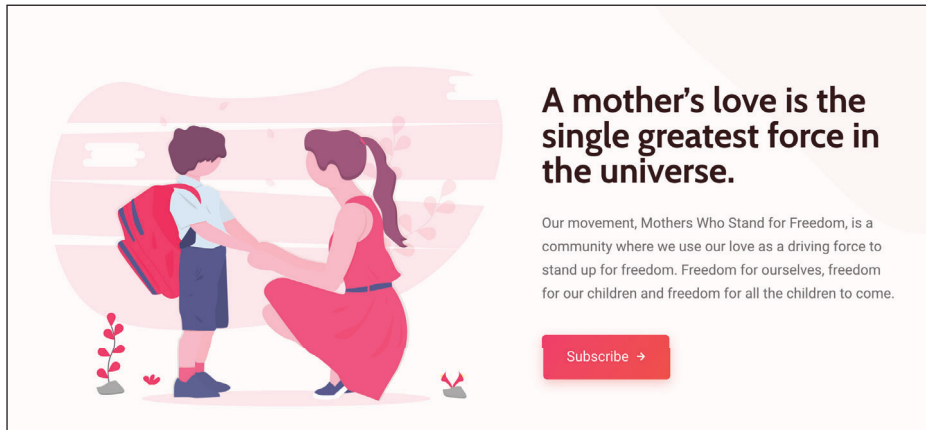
A mother's love is the single greatest force in the universe.

Our movement, Mothers Who Stand for Freedom, is a community where we use our love as a driving force to stand up for freedom. Freedom for ourselves, freedom for our children and freedom for all the children to come.

Subscribe →